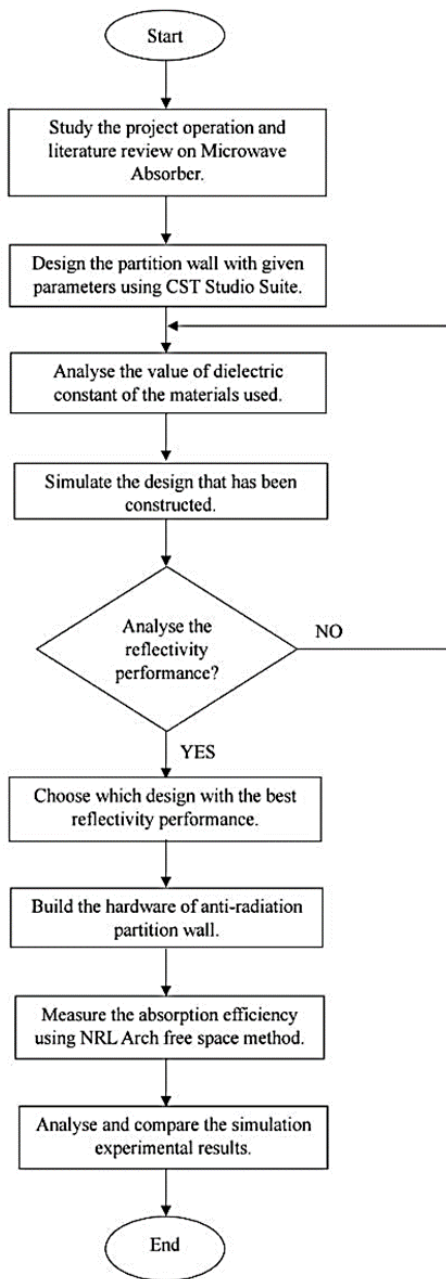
Start

Study the project operation and literature review on Microwave Absorber.

Design the partition wall with given parameters using CST Studio Suite.

Analyse the value of dielectric constant of the materials used.

Simulate the design that has been constructed.

Analyse the reflectivity performance?

NO

YES

Choose which design with the best reflectivity performance.

Build the hardware of anti-radiation partition wall.

Measure the absorption efficiency using NRL Arch free space method.

Analyse and compare the simulation experimental results.

End